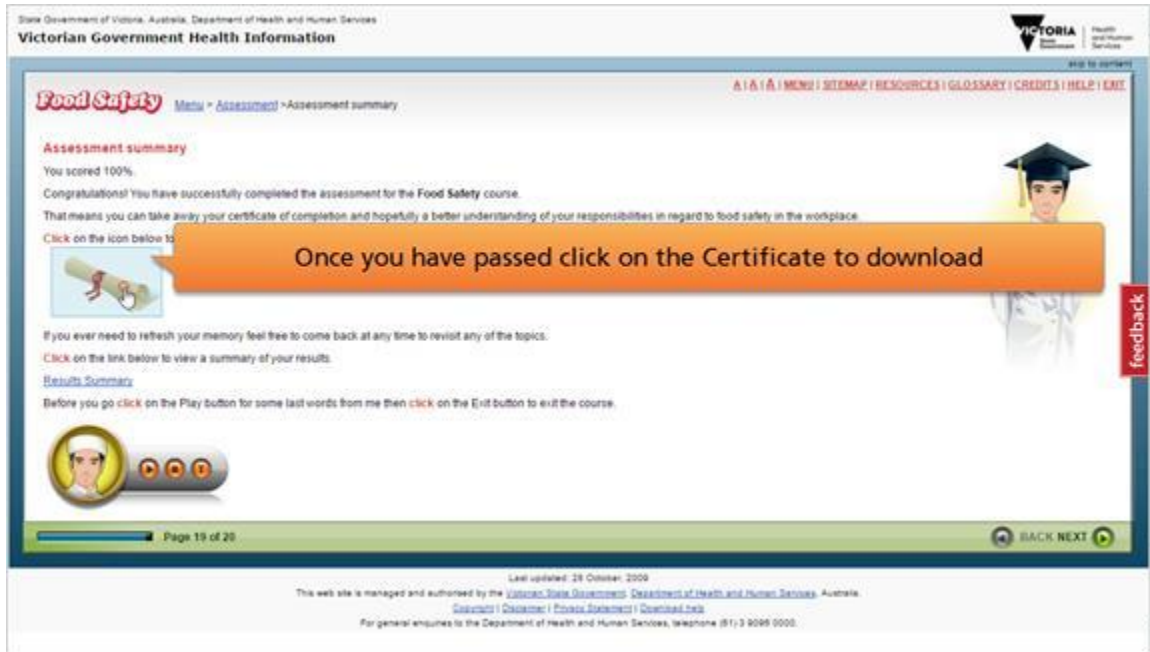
State Government of Victoria, Australia, Department of Health and Human Services

Victorian Government Health Information

VICTORIA State Government | Health and Human Services

skip to content

A | A | A | MENU | SITEMAP | RESOURCES | GLOSSARY | CREDITS | HELP | EXIT

Food Safety Menu > Assessment > Assessment summary

Assessment summary

You scored 100%.

Congratulations! You have successfully completed the assessment for the Food Safety course.

That means you can take away your certificate of completion and hopefully a better understanding of your responsibilities in regard to food safety in the workplace.

Click on the icon below to

Once you have passed click on the Certificate to download

If you ever need to refresh your memory feel free to come back at any time to revisit any of the topics.

Click on the link below to view a summary of your results.

Results Summary

Before you go click on the Play button for some last words from me then click on the Exit button to exit the course.

feedback

Page 19 of 20

BACK NEXT

Last updated: 28 October, 2009

This web site is managed and authorised by the Victorian State Government, Department of Health and Human Services, Australia.

Copyright | Disclaimer | Privacy Statement | Download help

For general enquiries to the Department of Health and Human Services, telephone (61) 3 9096 0000.